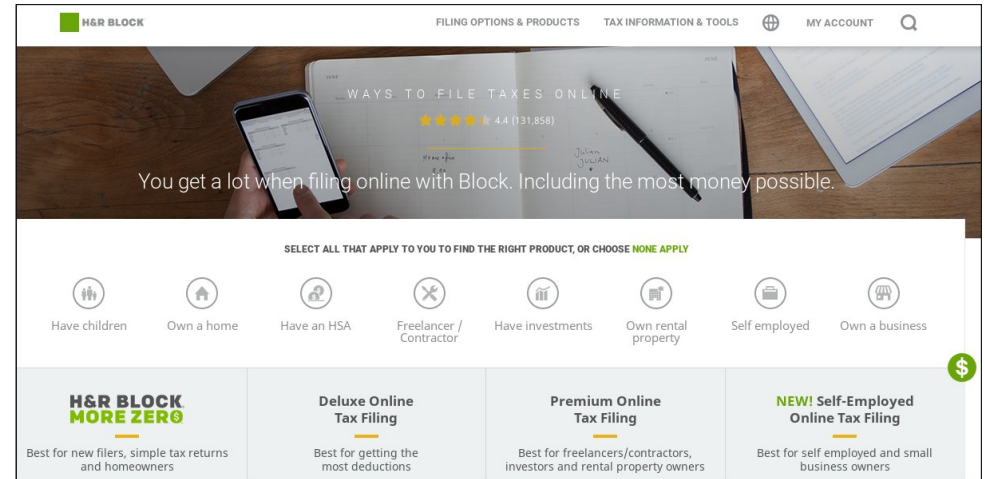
H&R BLOCK

FILING OPTIONS & PRODUCTS TAX INFORMATION & TOOLS MY ACCOUNT

WAYS TO FILE TAXES ONLINE

4.4 (131,858)

You get a lot when filing online with Block. Including the most money possible.

SELECT ALL THAT APPLY TO YOU TO FIND THE RIGHT PRODUCT, OR CHOOSE NONE APPLY

Have children Own a home Have an HSA Freelancer / Contractor Have investments Own rental property Self employed Own a business

$

H&R BLOCK MORE ZERO

Best for new filers, simple tax returns and homeowners

Deluxe Online Tax Filing

Best for getting the most deductions

Premium Online Tax Filing

Best for freelancers/contractors, investors and rental property owners

NEW! Self-Employed Online Tax Filing

Best for self employed and small business owners